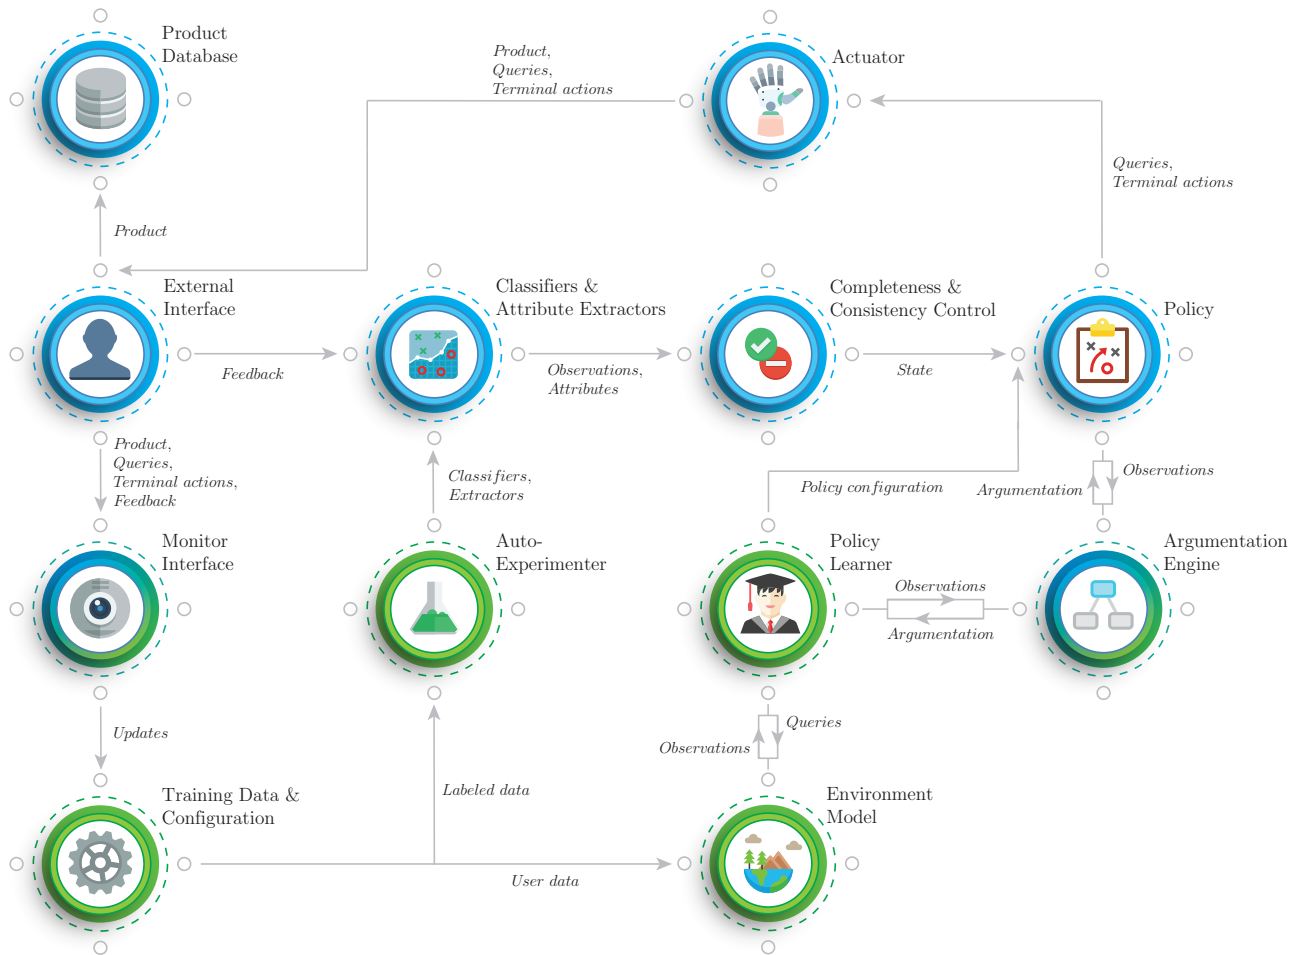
Product Database

Product, Queries, Terminal actions

Actuator

Queries, Terminal actions

Product

External Interface

Classifiers & Attribute Extractors

Completeness & Consistency Control

Policy

Feedback

Observations, Attributes

State

Product, Queries, Terminal actions, Feedback

Classifiers, Extractors

Policy configuration

Argumentation

Observations

Monitor Interface

Auto-Experimenter

Policy Learner

Argumentation Engine

Observations

Argumentation

Updates

Queries

Observations

Training Data & Configuration

Labeled data

Environment Model

User data